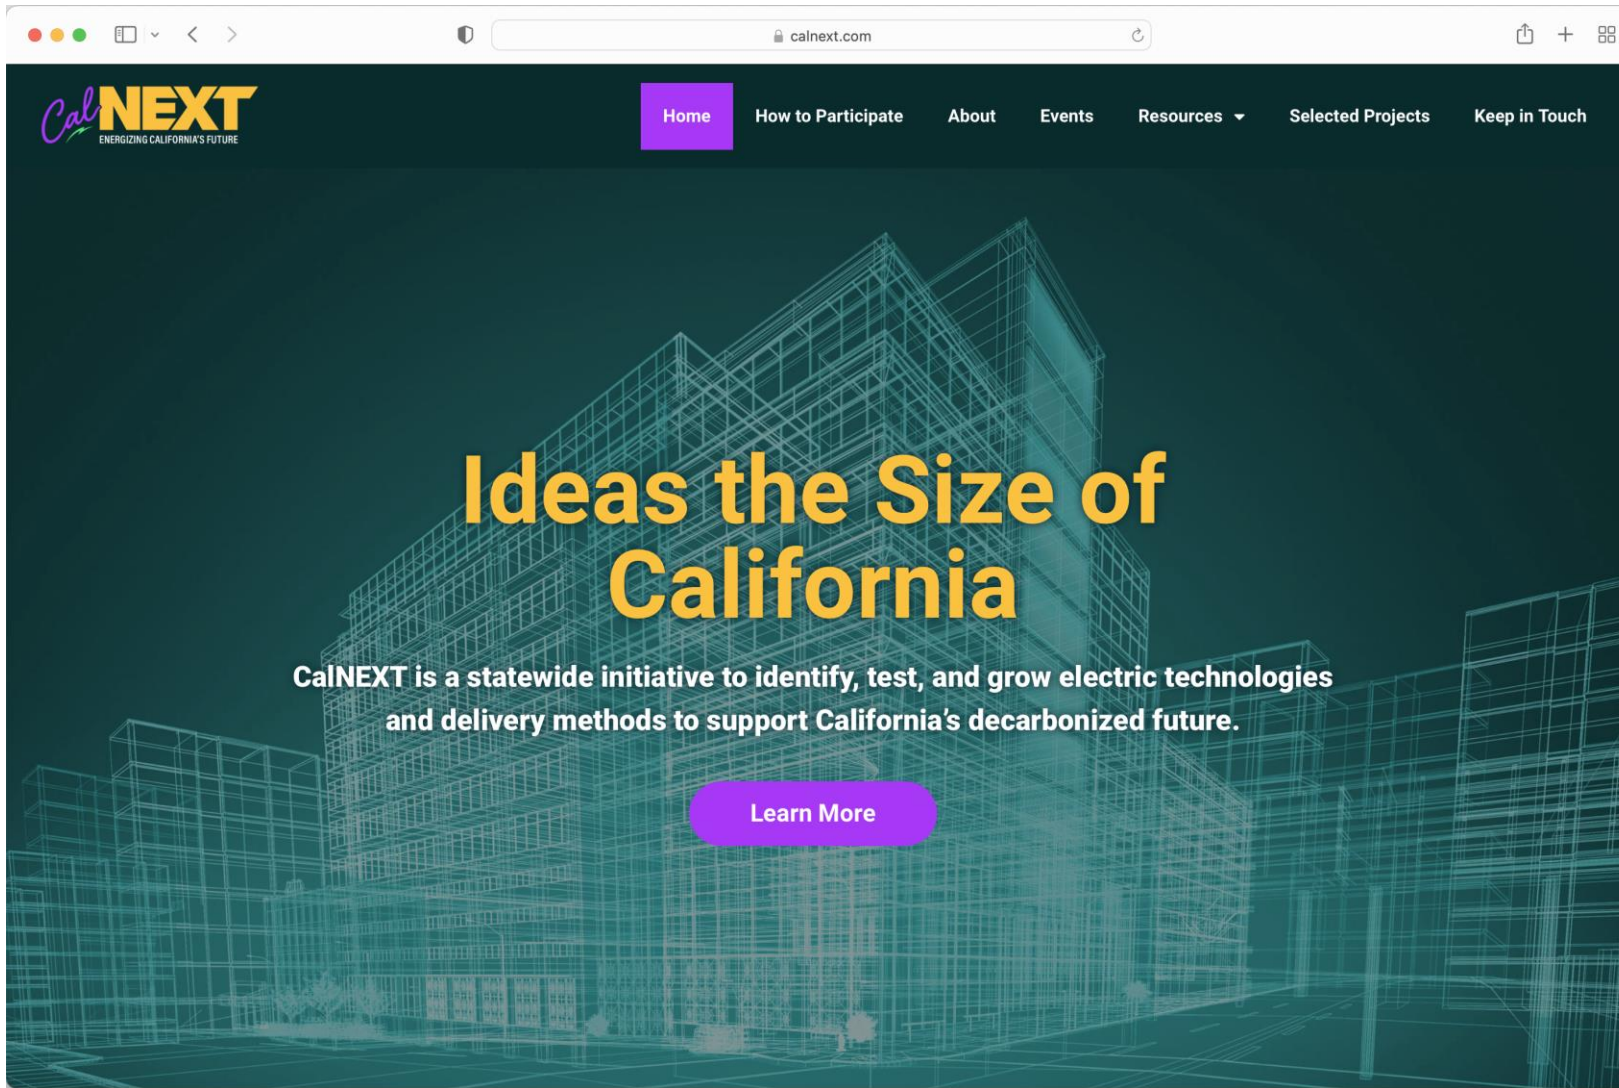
calnext.com

CalNEXT
ENERGIZING CALIFORNIA'S FUTURE

Home How to Participate About Events Resources Selected Projects Keep in Touch

Ideas the Size of California

CalNEXT is a statewide initiative to identify, test, and grow electric technologies and delivery methods to support California's decarbonized future.

Learn More